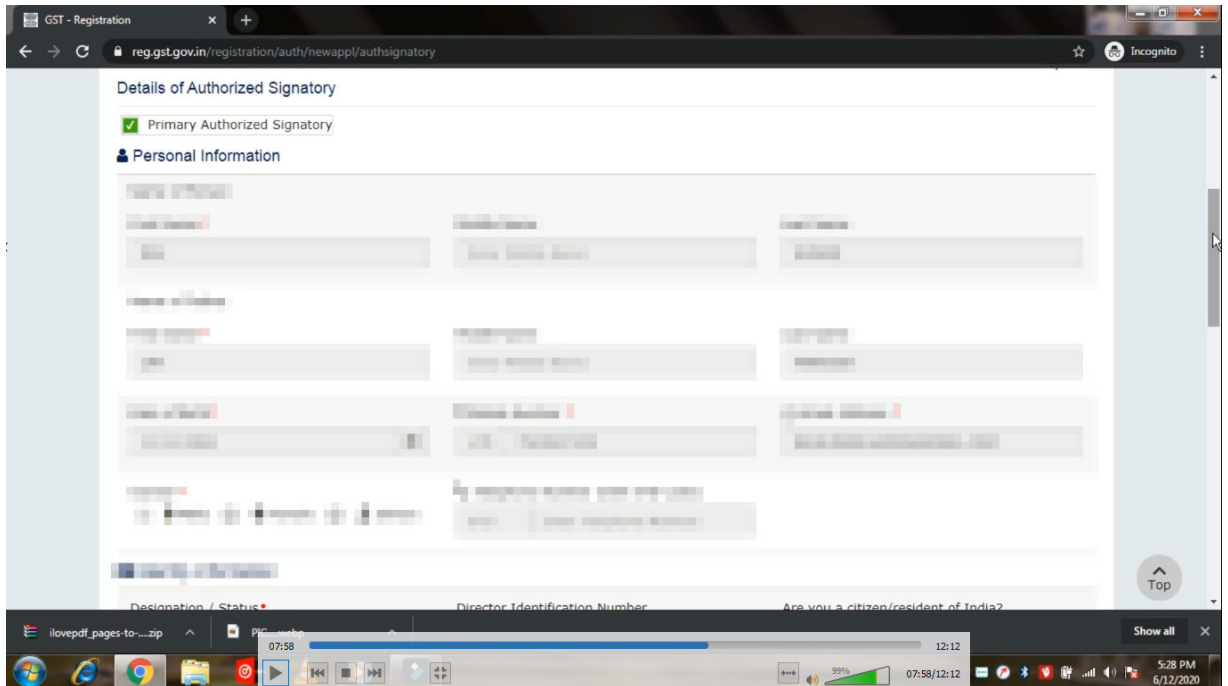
GST - Registration
reg.gst.gov.in/registration/auth/newappl/authsignatory
Incognito

Details of Authorized Signatory

Primary Authorized Signatory

Personal Information

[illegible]

Designation / Status •
Director Identification Number
Are you a citizen/resident of India?

Top

ilovepdf_pages-to-....zip
PIC....webp
07:58
12:12
Show all
99%
07:58/12:12
5:28 PM
6/12/2020